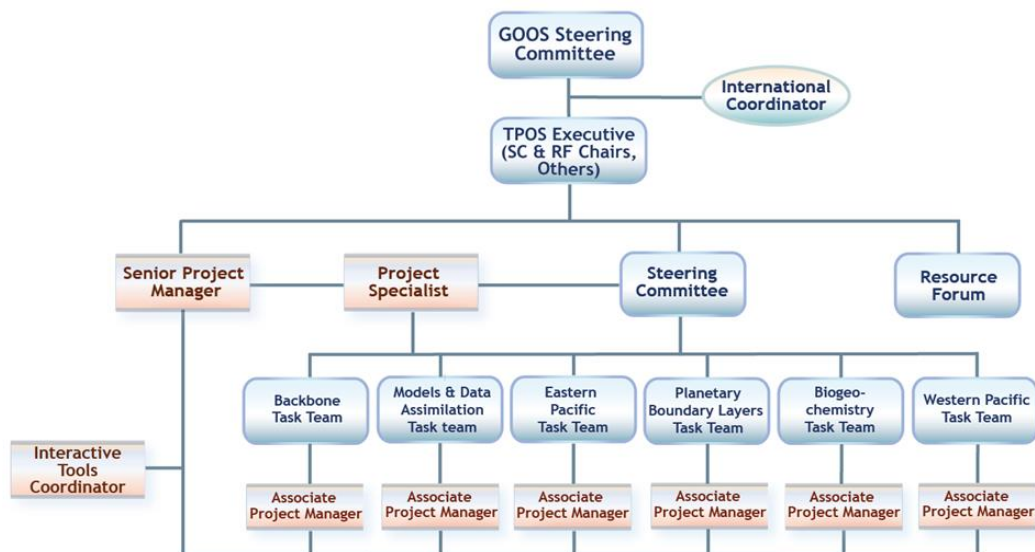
GOOS Steering Committee

International Coordinator

TPOS Executive (SC & RF Chairs, Others)

Senior Project Manager

Project Specialist

Steering Committee

Resource Forum

Backbone Task Team

Models & Data Assimilation Task team

Eastern Pacific Task Team

Planetary Boundary Layers Task Team

Biogeo-chemistry Task Team

Western Pacific Task Team

Interactive Tools Coordinator

Associate Project Manager

Associate Project Manager

Associate Project Manager

Associate Project Manager

Associate Project Manager

Associate Project Manager